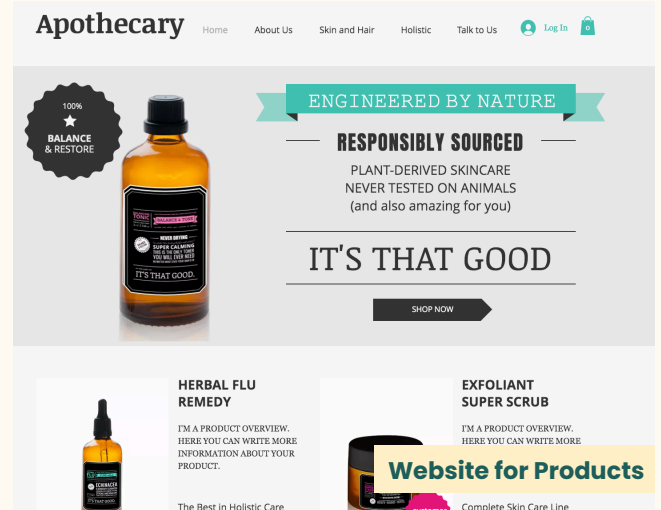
Apothecary

Home About Us Skin and Hair Holistic Talk to Us Log In 0

100%
★
BALANCE & RESTORE

ENGINEERED BY NATURE

RESPONSIBLY SOURCED

PLANT-DERIVED SKINCARE
NEVER TESTED ON ANIMALS
(and also amazing for you)

IT'S THAT GOOD

SHOP NOW

TONIC
BALANCE & TONE
NEVER DRYING
SUPER CALMING
THIS IS THE ONLY TONER YOU WILL EVER NEED
IT'S THAT GOOD.

HERBAL FLU REMEDY

I'M A PRODUCT OVERVIEW. HERE YOU CAN WRITE MORE INFORMATION ABOUT YOUR PRODUCT.

The Best in Holistic Care

ECHINACEA

EXFOLIANT SUPER SCRUB

I'M A PRODUCT OVERVIEW. HERE YOU CAN WRITE MORE

Complete Skin Care Line

Website for Products